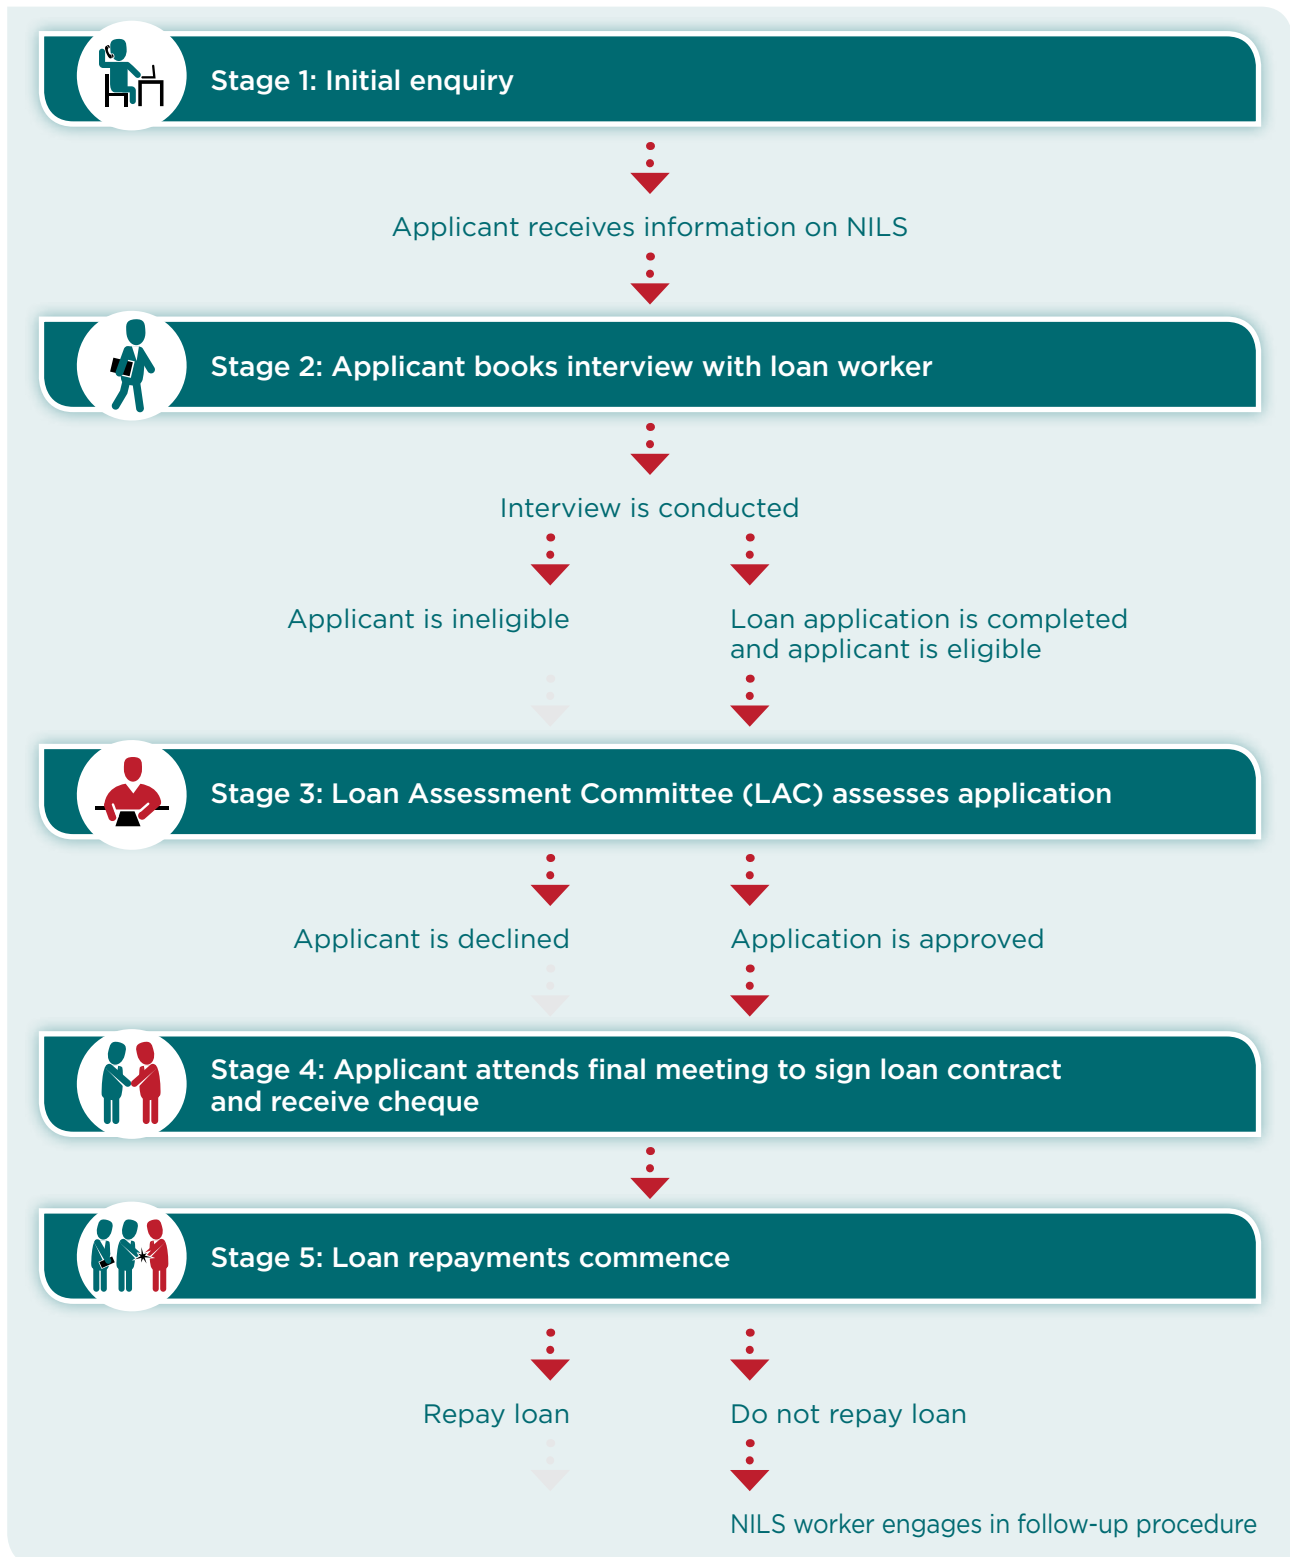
Stage 1: Initial enquiry

Applicant receives information on NILS

Stage 2: Applicant books interview with loan worker

Interview is conducted

Applicant is ineligible

Loan application is completed and applicant is eligible

Stage 3: Loan Assessment Committee (LAC) assesses application

Applicant is declined

Application is approved

Stage 4: Applicant attends final meeting to sign loan contract and receive cheque

Stage 5: Loan repayments commence

Repay loan

Do not repay loan

NILS worker engages in follow-up procedure